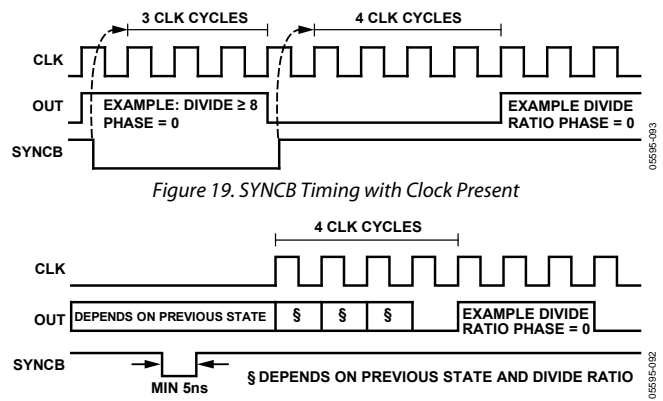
3 CLK CYCLES

4 CLK CYCLES

CLK

OUT

EXAMPLE: DIVIDE ≥ 8
PHASE = 0

EXAMPLE DIVIDE
RATIO PHASE = 0

SYNCB

05595-093

Figure 19. SYNCB Timing with Clock Present

4 CLK CYCLES

CLK

OUT

DEPENDS ON PREVIOUS STATE

§

§

§

EXAMPLE DIVIDE
RATIO PHASE = 0

SYNCB

MIN 5ns

§ DEPENDS ON PREVIOUS STATE AND DIVIDE RATIO

05595-092